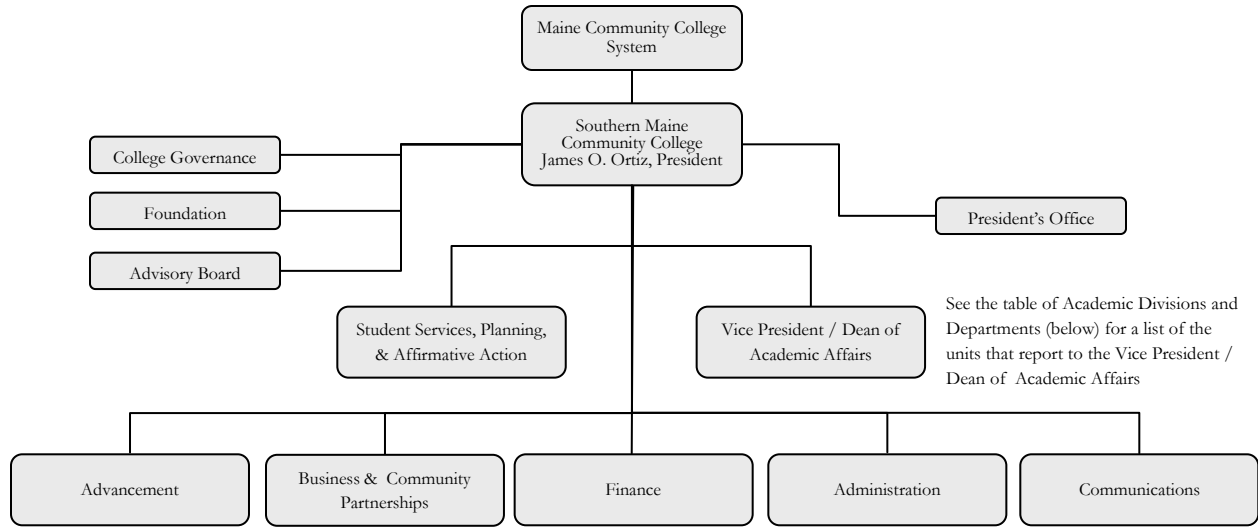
Maine Community College System

Southern Maine Community College
James O. Ortiz, President

College Governance

Foundation

Advisory Board

President's Office

Student Services, Planning, & Affirmative Action

Vice President / Dean of Academic Affairs

See the table of Academic Divisions and Departments (below) for a list of the units that report to the Vice President / Dean of Academic Affairs

Advancement

Business & Community Partnerships

Finance

Administration

Communications